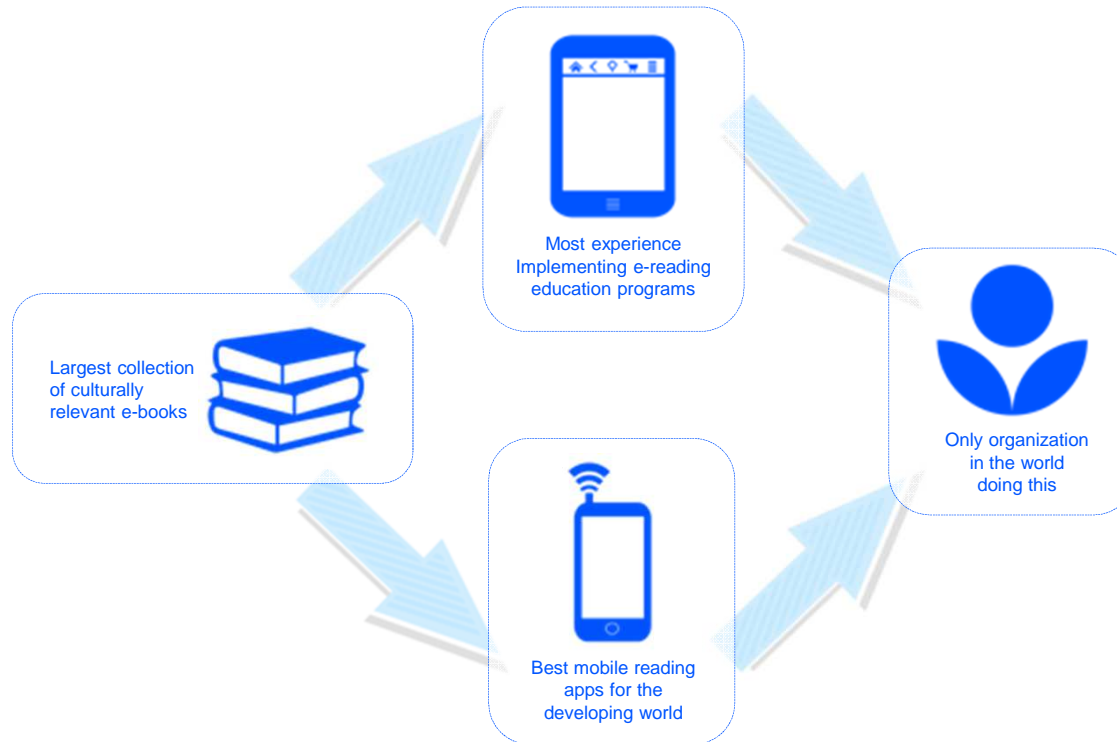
Most experience Implementing e-reading education programs

Largest collection of culturally relevant e-books

Only organization in the world doing this

Best mobile reading apps for the developing world